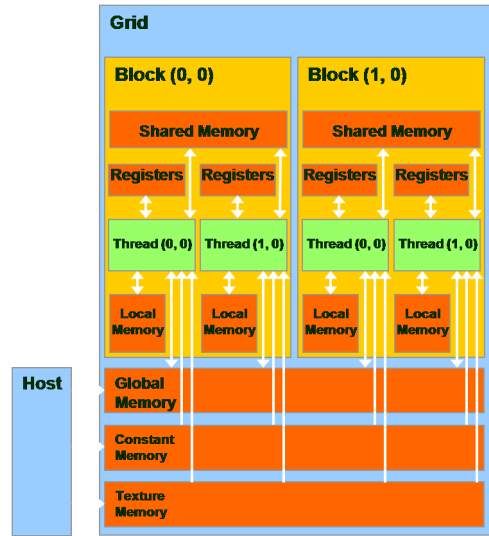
Grid

Block (0, 0)

Shared Memory

Registers

Registers

Thread (0, 0)

Thread (1, 0)

Local Memory

Local Memory

Block (1, 0)

Shared Memory

Registers

Registers

Thread (0, 0)

Thread (1, 0)

Local Memory

Local Memory

Host

Global Memory

Constant Memory

Texture Memory